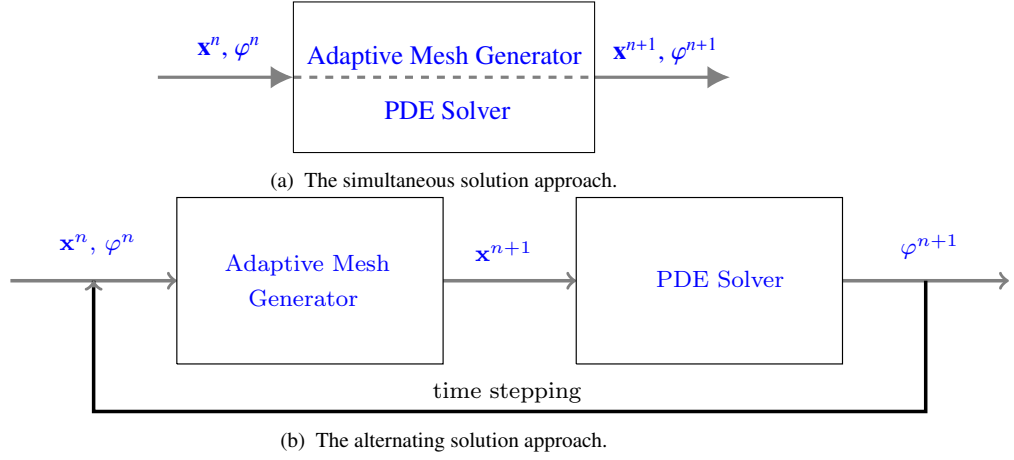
$\mathbf{x}^n, \varphi^n$

Adaptive Mesh Generator

PDE Solver

$\mathbf{x}^{n+1}, \varphi^{n+1}$

(a) The simultaneous solution approach.

$\mathbf{x}^n, \varphi^n$

Adaptive Mesh Generator

$\mathbf{x}^{n+1}$

PDE Solver

$\varphi^{n+1}$

time stepping

(b) The alternating solution approach.